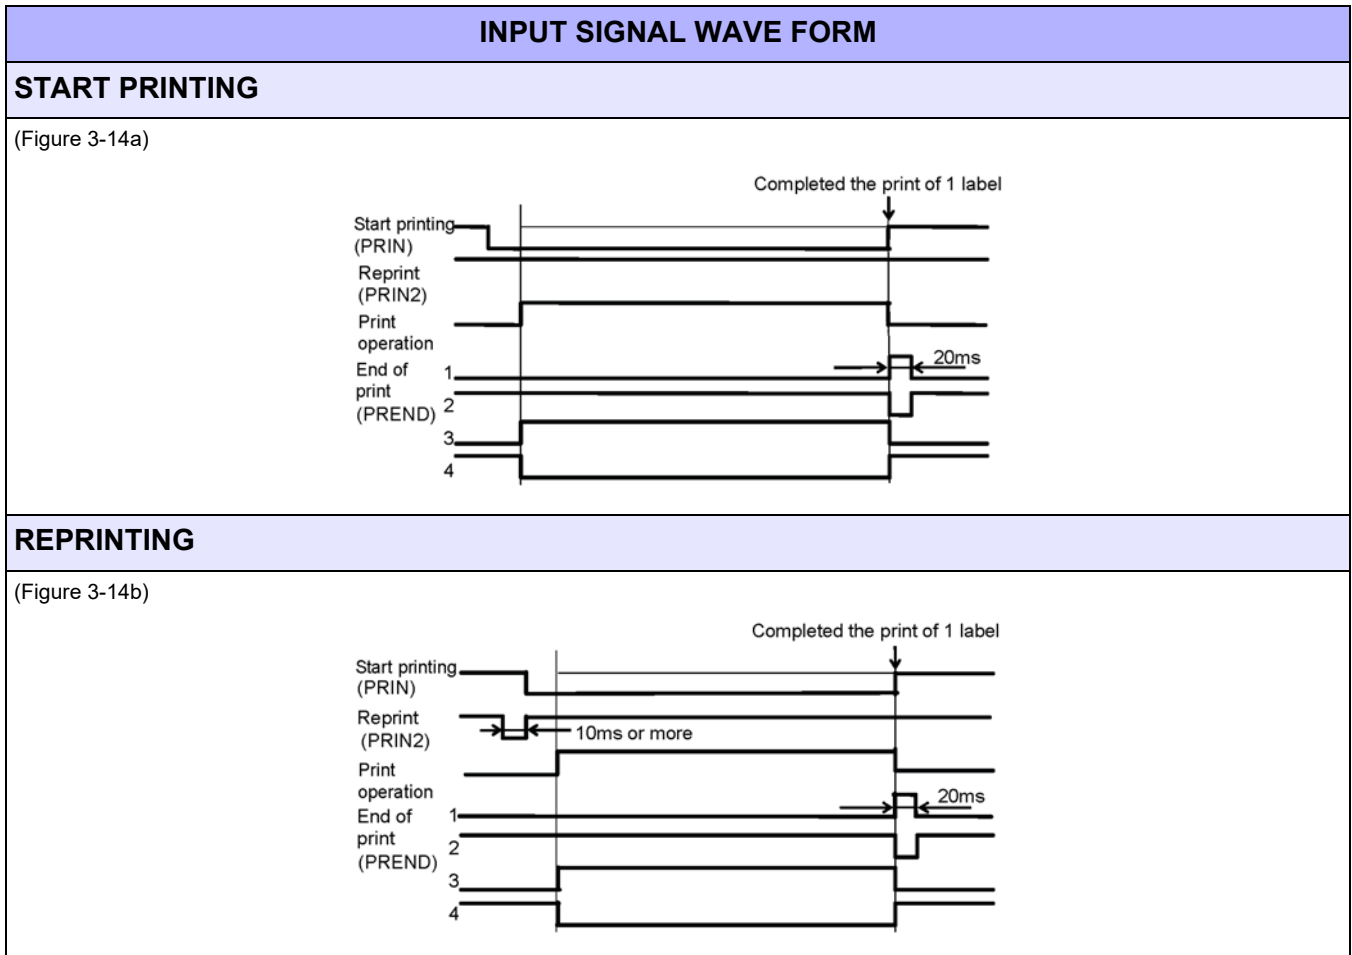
INPUT SIGNAL WAVE FORM

START PRINTING

(Figure 3-14a)

Completed the print of 1 label

Start printing (PRIN)

Reprint (PRIN2)

Print operation

End of print (PREND)

1

2

3

4

20ms

REPRINTING

(Figure 3-14b)

Completed the print of 1 label

Start printing (PRIN)

Reprint (PRIN2)

10ms or more

Print operation

End of print (PREND)

1

2

3

4

20ms